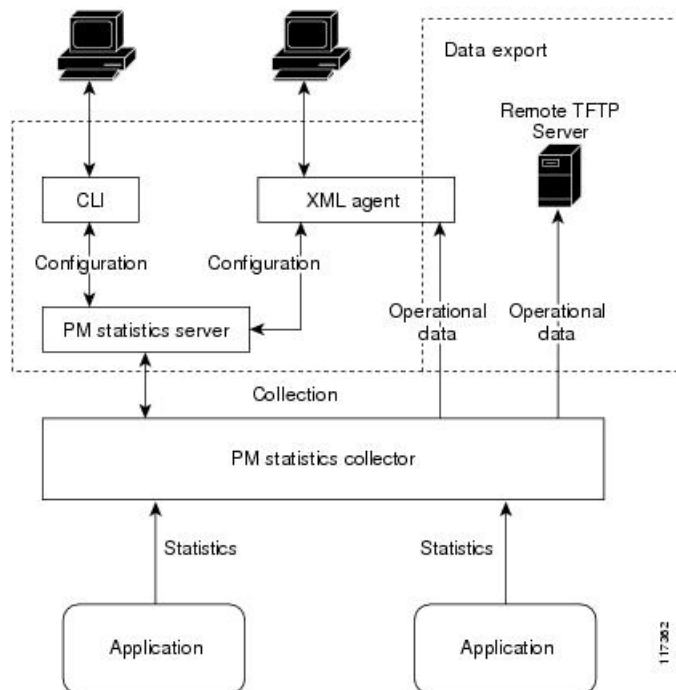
Data export

Remote TFTP Server

CLI

XML agent

Configuration

Configuration

PM statistics server

Operational data

Operational data

Collection

PM statistics collector

Statistics

Statistics

Application

Application

117362